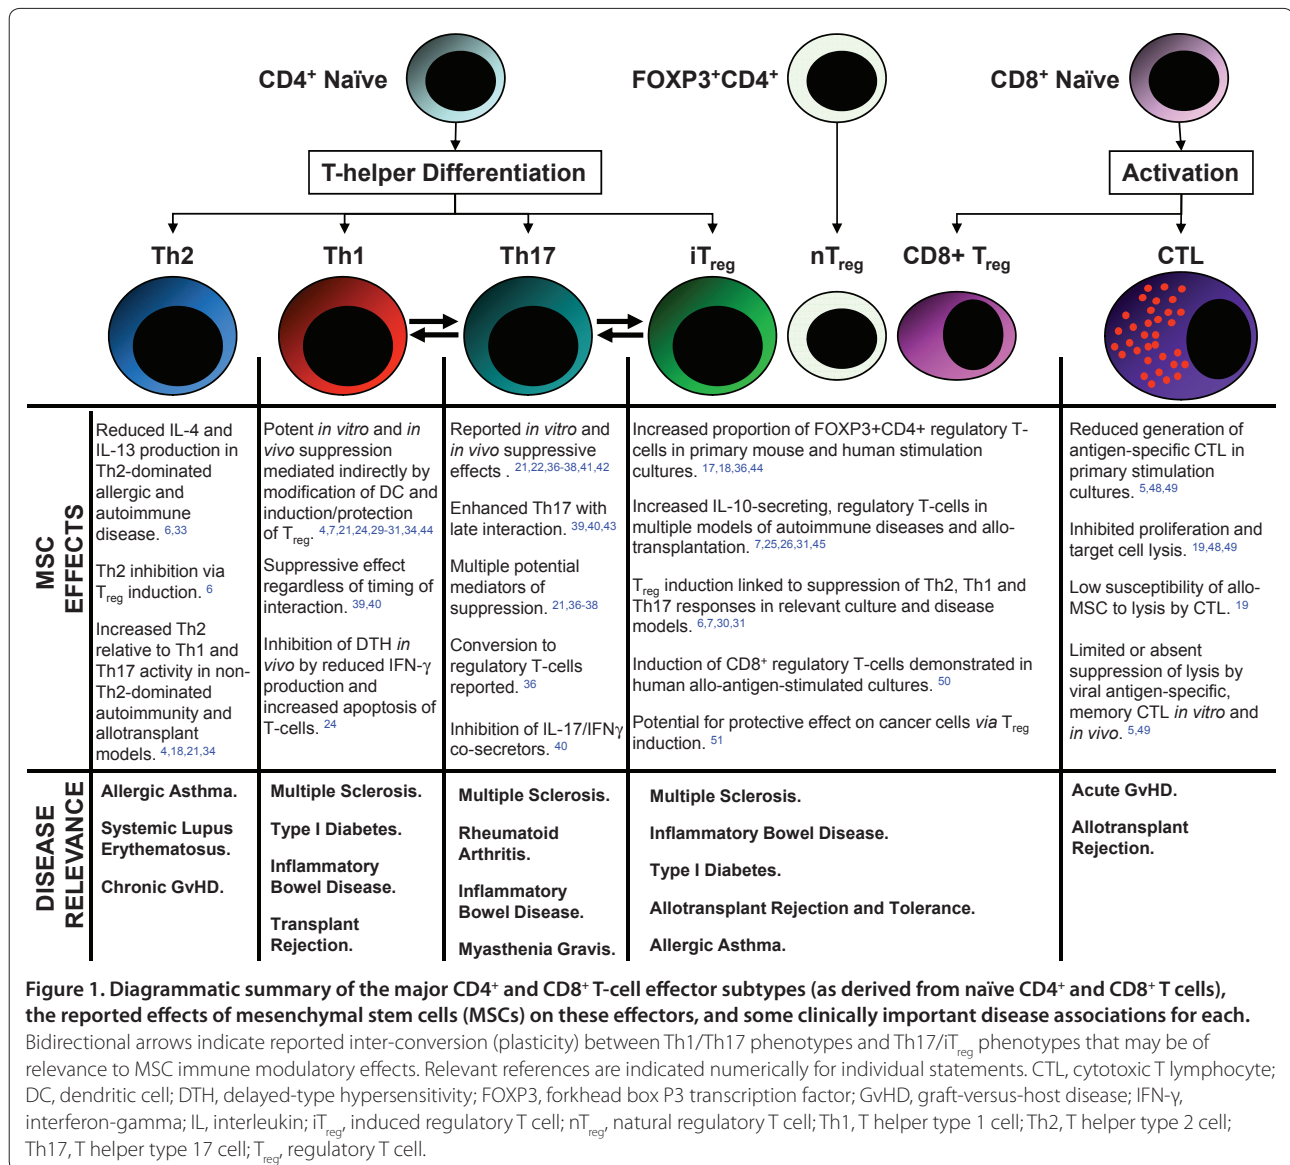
CD4$^+$ Naïve

FOXP3$^+$CD4$^+$

CD8$^+$ Naïve

T-helper Differentiation

Activation

Th2

Th1

Th17

iT$_{reg}$

nT$_{reg}$

CD8+ T$_{reg}$

CTL

MSC EFFECTS

| Th2 | Th1 | Th17 | iT$_{reg}$ / nT$_{reg}$ / CD8+ T$_{reg}$ | CTL |
|---|---|---|---|---|
| Reduced IL-4 and IL-13 production in Th2-dominated allergic and autoimmune disease. $^{6,33}$ Th2 inhibition via T$_{reg}$ induction. $^{6}$ Increased Th2 relative to Th1 and Th17 activity in non-Th2-dominated autoimmunity and allotransplant models. $^{4,18,21,34}$ | Potent *in vitro* and *in vivo* suppression mediated indirectly by modification of DC and induction/protection of T$_{reg}$. $^{4,7,21,24,29-31,34,44}$ Suppressive effect regardless of timing of interaction. $^{39,40}$ Inhibition of DTH *in vivo* by reduced IFN-γ production and increased apoptosis of T-cells. $^{24}$ | Reported *in vitro* and *in vivo* suppressive effects . $^{21,22,36-38,41,42}$ Enhanced Th17 with late interaction. $^{39,40,43}$ Multiple potential mediators of suppression. $^{21,36-38}$ Conversion to regulatory T-cells reported. $^{36}$ Inhibition of IL-17/IFNγ co-secretors. $^{40}$ | Increased proportion of FOXP3+CD4+ regulatory T-cells in primary mouse and human stimulation cultures. $^{17,18,36,44}$ Increased IL-10-secreting, regulatory T-cells in multiple models of autoimmune diseases and allo-transplantation. $^{7,25,26,31,45}$ T$_{reg}$ induction linked to suppression of Th2, Th1 and Th17 responses in relevant culture and disease models. $^{6,7,30,31}$ Induction of CD8$^+$ regulatory T-cells demonstrated in human allo-antigen-stimulated cultures. $^{50}$ Potential for protective effect on cancer cells *via* T$_{reg}$ induction. $^{51}$ | Reduced generation of antigen-specific CTL in primary stimulation cultures. $^{5,48,49}$ Inhibited proliferation and target cell lysis. $^{19,48,49}$ Low susceptibility of allo-MSC to lysis by CTL. $^{19}$ Limited or absent suppression of lysis by viral antigen-specific, memory CTL *in vitro* and *in vivo*. $^{5,49}$ |

DISEASE RELEVANCE

| Th2 | Th1 | Th17 | iT$_{reg}$ | CTL |
|---|---|---|---|---|
| Allergic Asthma. Systemic Lupus Erythematosus. Chronic GvHD. | Multiple Sclerosis. Type I Diabetes. Inflammatory Bowel Disease. Transplant Rejection. | Multiple Sclerosis. Rheumatoid Arthritis. Inflammatory Bowel Disease. Myasthenia Gravis. | Multiple Sclerosis. Inflammatory Bowel Disease. Type I Diabetes. Allotransplant Rejection and Tolerance. Allergic Asthma. | Acute GvHD. Allotransplant Rejection. |

**Figure 1. Diagrammatic summary of the major CD4$^+$ and CD8$^+$ T-cell effector subtypes (as derived from naïve CD4$^+$ and CD8$^+$ T cells), the reported effects of mesenchymal stem cells (MSCs) on these effectors, and some clinically important disease associations for each.** Bidirectional arrows indicate reported inter-conversion (plasticity) between Th1/Th17 phenotypes and Th17/iT$_{reg}$ phenotypes that may be of relevance to MSC immune modulatory effects. Relevant references are indicated numerically for individual statements. CTL, cytotoxic T lymphocyte; DC, dendritic cell; DTH, delayed-type hypersensitivity; FOXP3, forkhead box P3 transcription factor; GvHD, graft-versus-host disease; IFN-γ, interferon-gamma; IL, interleukin; iT$_{reg}$, induced regulatory T cell; nT$_{reg}$, natural regulatory T cell; Th1, T helper type 1 cell; Th2, T helper type 2 cell; Th17, T helper type 17 cell; T$_{reg}$, regulatory T cell.